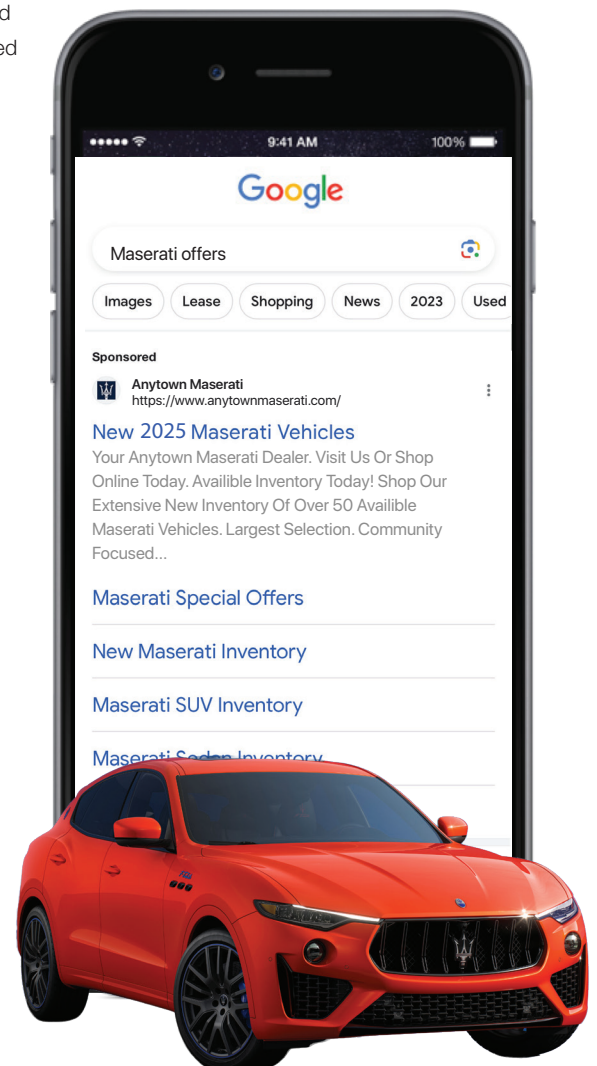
d
ed

9:41 AM
100%

Google

Maserati offers

Images
Lease
Shopping
News
2023
Used

Sponsored

Anytown Maserati
https://www.anytownmaserati.com/

New 2025 Maserati Vehicles
Your Anytown Maserati Dealer. Visit Us Or Shop Online Today. Availible Inventory Today! Shop Our Extensive New Inventory Of Over 50 Availible Maserati Vehicles. Largest Selection. Community Focused...

Maserati Special Offers

New Maserati Inventory

Maserati SUV Inventory

Maserati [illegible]